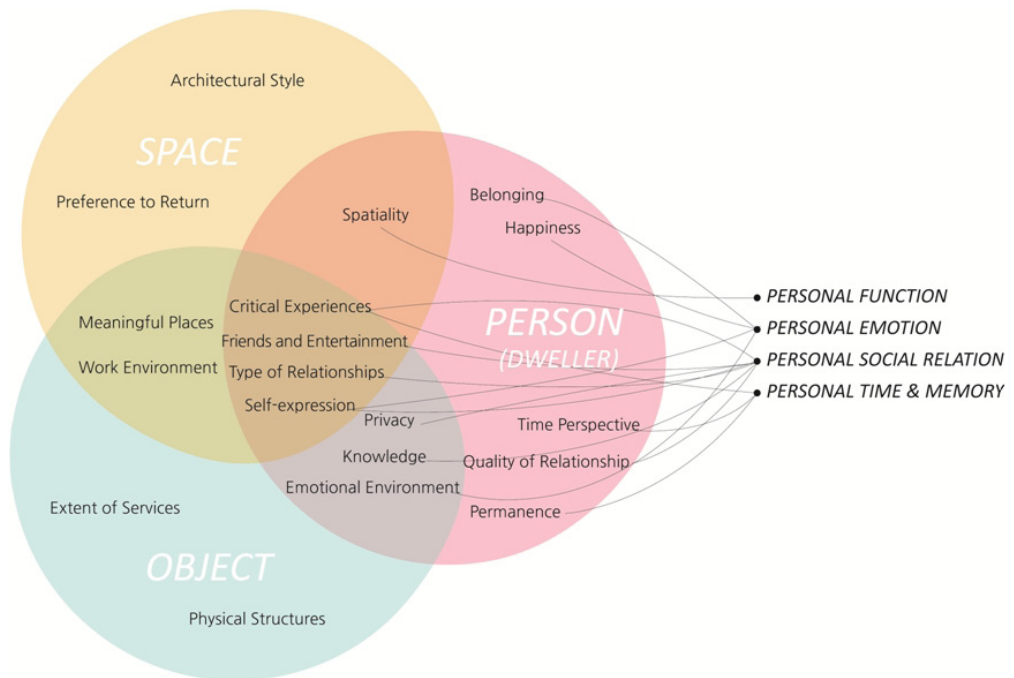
Architectural Style

SPACE

Preference to Return

Spatiality

Belonging

Happiness

Meaningful Places

Critical Experiences

Friends and Entertainment

PERSON (DWELLER)

Work Environment

Type of Relationships

Self-expression

Privacy

Time Perspective

Knowledge

Quality of Relationship

Emotional Environment

Extent of Services

Permanence

OBJECT

Physical Structures

PERSONAL FUNCTION

PERSONAL EMOTION

PERSONAL SOCIAL RELATION

PERSONAL TIME & MEMORY